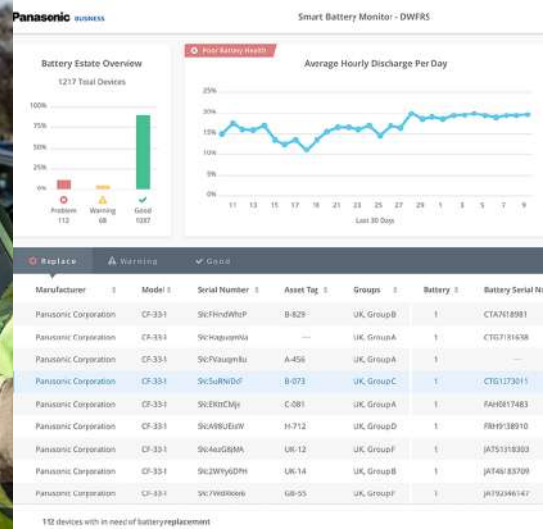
Panasonic BUSINESS

Smart Battery Monitor - DWFRS

Battery Estate Overview

1217 Total Devices

100%
75%
50%
25%
0%

Problem 112
Warning 68
Good 1037

Poor Battery Health

Average Hourly Discharge Per Day

25%
20%
15%
10%
5%
0%

11 13 15 17 19 21 23 25 27 29 1 3 5 7 9

Last 30 Days

Replace
Warning
Good

| Manufacturer | Model | Serial Number | Asset Tag | Groups | Battery | Battery Serial N |
|---|---|---|---|---|---|---|
| Panasonic Corporation | CF-33-1 | 5tc:FHndWhoP | B-829 | UK, GroupB | 1 | CTA7618981 |
| Panasonic Corporation | CF-33-1 | 5tc:HaguuymAa | — | UK, GroupA | 1 | CTG7181638 |
| Panasonic Corporation | CF-33-1 | 5tc:FVauqm8u | A-456 | UK, GroupA | 1 | — |
| Panasonic Corporation | CF-33-1 | 5tc:SuRNiDsT | B-073 | UK, GroupC | 1 | CTG1273011 |
| Panasonic Corporation | CF-33-1 | 5tc:EKttCMjx | C-081 | UK, GroupA | 1 | FAH0817483 |
| Panasonic Corporation | CF-33-1 | 5tc:A98UEIzW | H-712 | UK, GroupD | 1 | FRH9138910 |
| Panasonic Corporation | CF-33-1 | 5tc:4ezG8jMA | UK-12 | UK, GroupF | 1 | JAT51318303 |
| Panasonic Corporation | CF-33-1 | 5tc:2WYy6DPH | UK-14 | UK, GroupB | 1 | JAT4613709 |
| Panasonic Corporation | CF-33-1 | 5tc:7Wd6kkeb | GB-55 | UK, GroupF | 1 | JA792346147 |

112 devices with in need of battery replacement